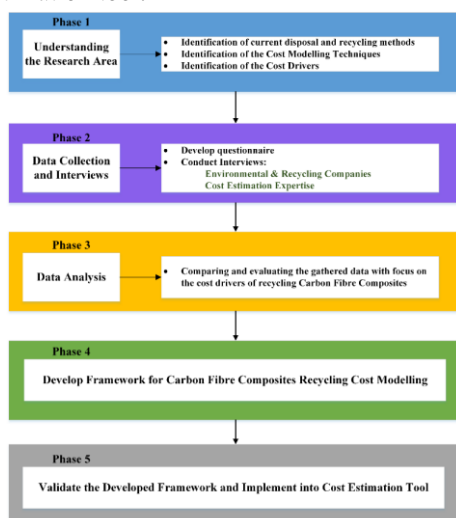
Phase 1

Understanding the Research Area

- Identification of current disposal and recycling methods
- Identification of the Cost Modelling Techniques
- Identification of the Cost Drivers

Phase 2

Data Collection and Interviews

- Develop questionnaire
- Conduct Interviews:
  Environmental & Recycling Companies
  Cost Estimation Expertise

Phase 3

Data Analysis

- Comparing and evaluating the gathered data with focus on the cost drivers of recycling Carbon Fibre Composites

Phase 4

Develop Framework for Carbon Fibre Composites Recycling Cost Modelling

Phase 5

Validate the Developed Framework and Implement into Cost Estimation Tool